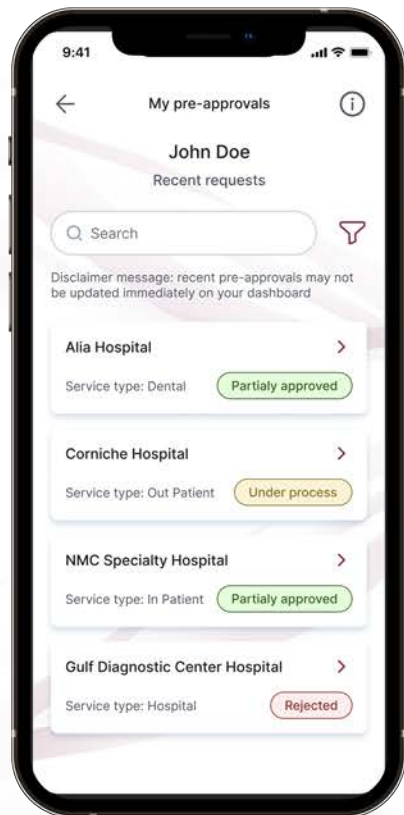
9:41

My pre-approvals

John Doe

Recent requests

Search

Disclaimer message: recent pre-approvals may not be updated immediately on your dashboard

Alia Hospital

Service type: Dental

Partialy approved

Corniche Hospital

Service type: Out Patient

Under process

NMC Specialty Hospital

Service type: In Patient

Partialy approved

Gulf Diagnostic Center Hospital

Service type: Hospital

Rejected